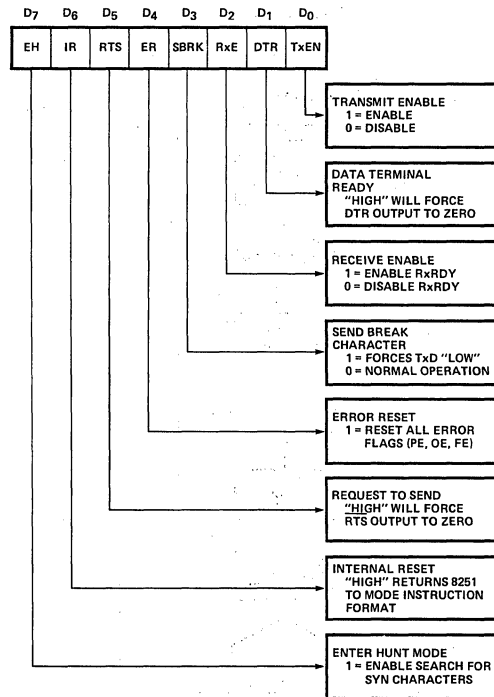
$D_7$ $D_6$ $D_5$ $D_4$ $D_3$ $D_2$ $D_1$ $D_0$

| EH | IR | RTS | ER | SBRK | RxE | DTR | TxEN |
|---|---|---|---|---|---|---|---|

TRANSMIT ENABLE
1 = ENABLE
0 = DISABLE

DATA TERMINAL READY
"HIGH" WILL FORCE DTR OUTPUT TO ZERO

RECEIVE ENABLE
1 = ENABLE RxRDY
0 = DISABLE RxRDY

SEND BREAK CHARACTER
1 = FORCES TxD "LOW"
0 = NORMAL OPERATION

ERROR RESET
1 = RESET ALL ERROR FLAGS (PE, OE, FE)

REQUEST TO SEND
"HIGH" WILL FORCE RTS OUTPUT TO ZERO

INTERNAL RESET
"HIGH" RETURNS 8251 TO MODE INSTRUCTION FORMAT

ENTER HUNT MODE
1 = ENABLE SEARCH FOR SYN CHARACTERS